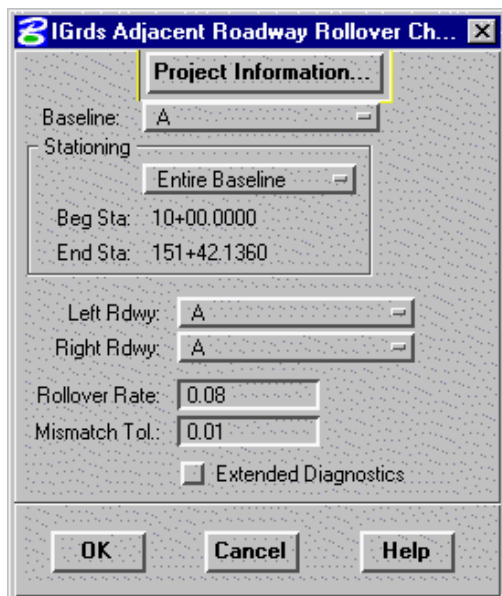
IGrds Adjacent Roadway Rollover Ch...

Project Information...

Baseline: A

Stationing

Entire Baseline

Beg Sta: 10+00.0000

End Sta: 151+42.1360

Left Rdwy: A

Right Rdwy: A

Rollover Rate: 0.08

Mismatch Tol.: 0.01

Extended Diagnostics

OK

Cancel

Help